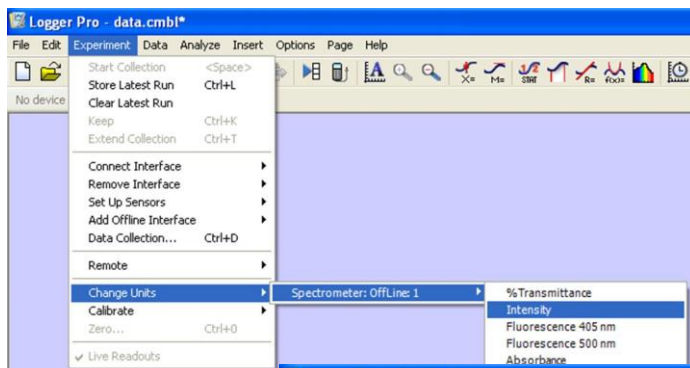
Logger Pro - data.cmbl*

File Edit Experiment Data Analyze Insert Options Page Help

No device

Start Collection <Space>
Store Latest Run Ctrl+L
Clear Latest Run
Keep Ctrl+K
Extend Collection Ctrl+T

Connect Interface
Remove Interface
Set Up Sensors
Add Offline Interface
Data Collection... Ctrl+D

Remote

Change Units
Calibrate
Zero... Ctrl+0

Live Readouts

Spectrometer: OffLine: 1

%Transmittance
Intensity
Fluorescence 405 nm
Fluorescence 500 nm
Absorbance